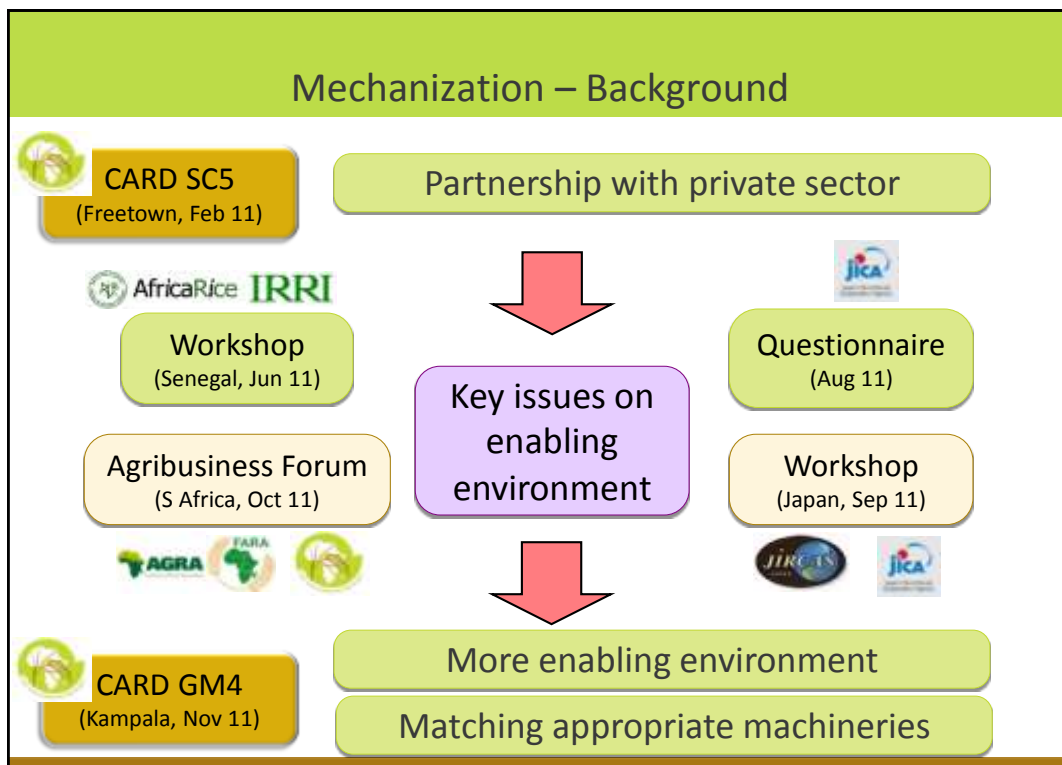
Mechanization – Background

CARD SC5
(Freetown, Feb 11)

Partnership with private sector

AfricaRice IRRI

JICA

Workshop
(Senegal, Jun 11)

Key issues on enabling environment

Questionnaire
(Aug 11)

Agribusiness Forum
(S Africa, Oct 11)

Workshop
(Japan, Sep 11)

AGRA FARA

JIRCAS JICA

CARD GM4
(Kampala, Nov 11)

More enabling environment

Matching appropriate machineries